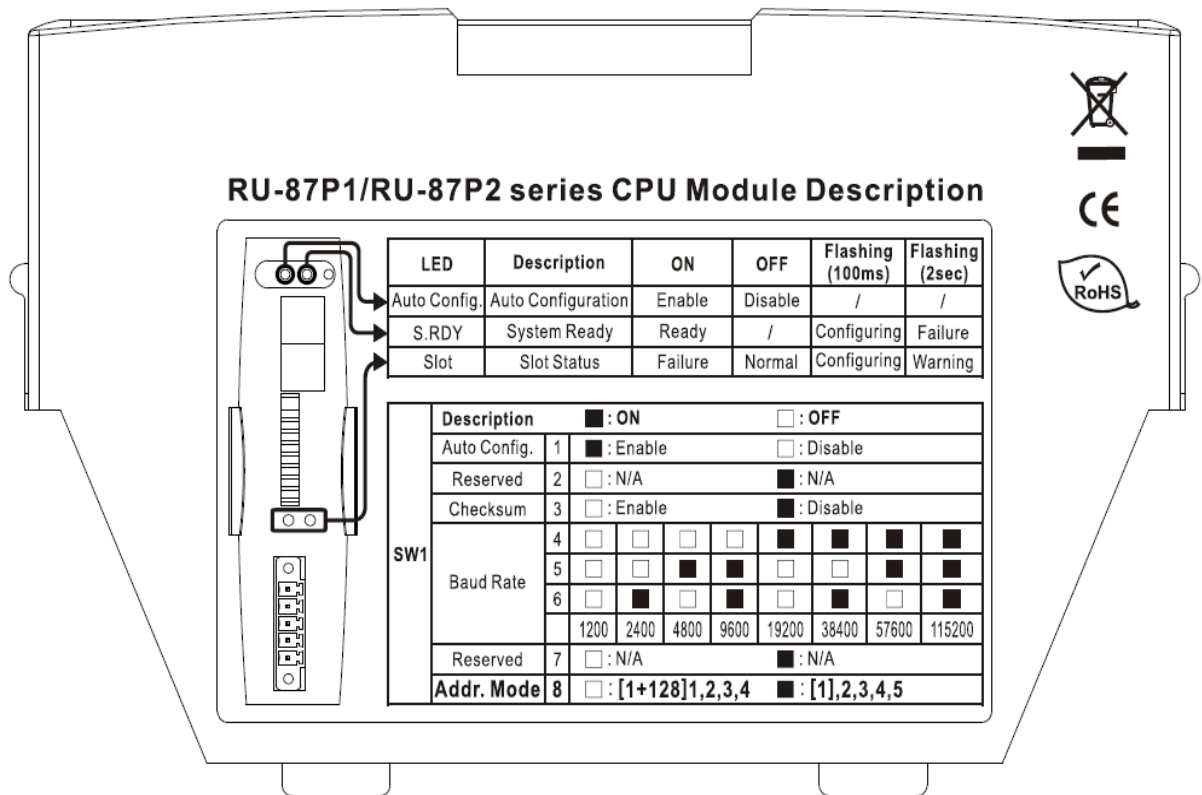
RU-87P1/RU-87P2 series CPU Module Description

CE

RoHS

| LED | Description | ON | OFF | Flashing (100ms) | Flashing (2sec) |
|---|---|---|---|---|---|
| Auto Config. | Auto Configuration | Enable | Disable | / | / |
| S.RDY | System Ready | Ready | / | Configuring | Failure |
| Slot | Slot Status | Failure | Normal | Configuring | Warning |

| SW1 | Description | | ■ : ON | | | | □ : OFF | | | |
|---|---|---|---|---|---|---|---|---|---|---|
| | Auto Config. | 1 | ■ : Enable | | | | □ : Disable | | | |
| | Reserved | 2 | □ : N/A | | | | ■ : N/A | | | |
| | Checksum | 3 | □ : Enable | | | | ■ : Disable | | | |
| | Baud Rate | 4 | □ | □ | □ | □ | ■ | ■ | ■ | ■ |
| | | 5 | □ | □ | ■ | ■ | □ | □ | ■ | ■ |
| | | 6 | □ | ■ | □ | ■ | □ | ■ | □ | ■ |
| | | | 1200 | 2400 | 4800 | 9600 | 19200 | 38400 | 57600 | 115200 |
| | Reserved | 7 | □ : N/A | | | | ■ : N/A | | | |
| | Addr. Mode | 8 | □ : [1+128]1,2,3,4 | | | | ■ : [1],2,3,4,5 | | | |